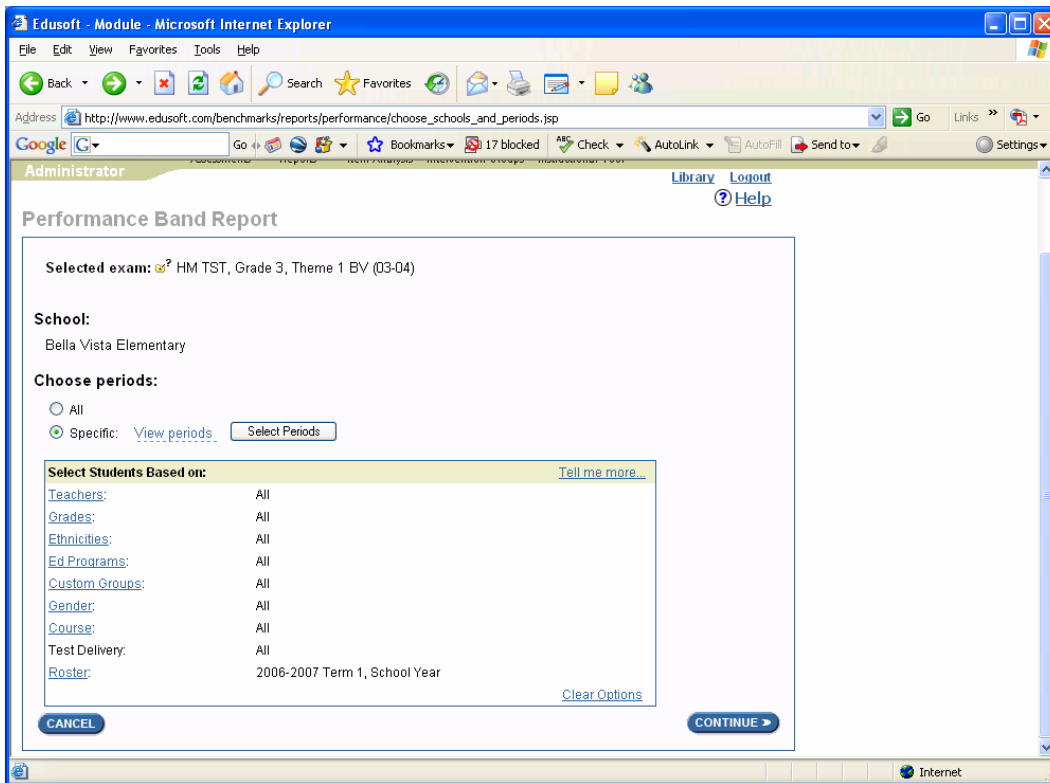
Edusoft - Module - Microsoft Internet Explorer

File Edit View Favorites Tools Help

Back Search Favorites

Address http://www.edusoft.com/benchmarks/reports/performance/choose_schools_and_periods.jsp Go Links

Google Go Bookmarks 17 blocked Check AutoLink AutoFill Send to Settings

Administrator

Library Logout

Help

Performance Band Report

Selected exam: HM TST, Grade 3, Theme 1 BV (03-04)

School:

Bella Vista Elementary

Choose periods:

All

Specific: View periods Select Periods

| Select Students Based on: | Tell me more... |
|---|---|
| Teachers: | All |
| Grades: | All |
| Ethnicities: | All |
| Ed Programs: | All |
| Custom Groups: | All |
| Gender: | All |
| Course: | All |
| Test Delivery: | All |
| Roster: | 2006-2007 Term 1, School Year |

Clear Options

CANCEL

CONTINUE

Internet